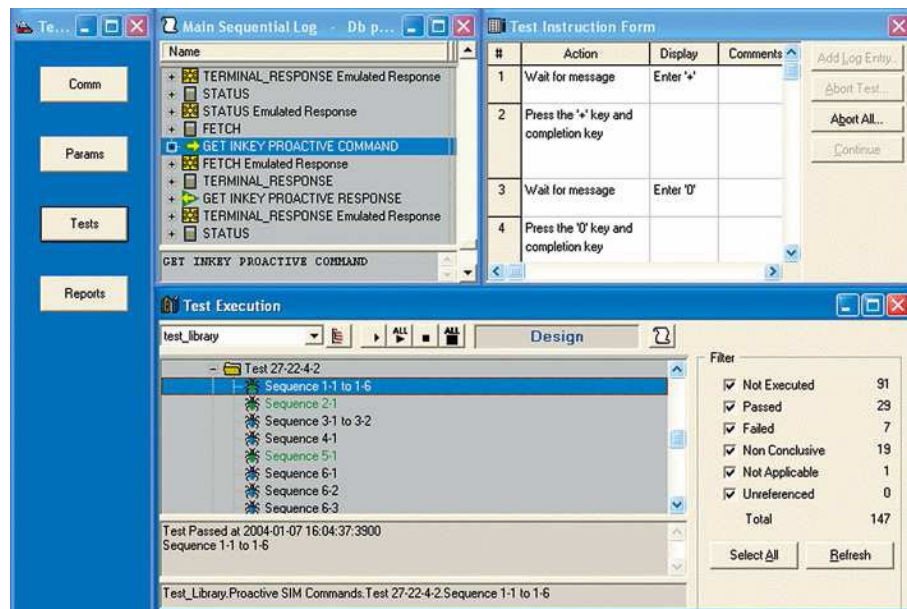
Te...

Comm

Params

Tests

Reports

Main Sequential Log - Db p...

Name

+ TERMINAL_RESPONSE Emulated Response
+ STATUS
+ STATUS Emulated Response
+ FETCH
+ GET INKEY PROACTIVE COMMAND
+ FETCH Emulated Response
+ TERMINAL_RESPONSE
+ GET INKEY PROACTIVE RESPONSE
+ TERMINAL_RESPONSE Emulated Response
+ STATUS

GET INKEY PROACTIVE COMMAND

Test Instruction Form

| # | Action | Display | Comments |
|---|---|---|---|
| 1 | Wait for message | Enter '+' | |
| 2 | Press the '+' key and completion key | | |
| 3 | Wait for message | Enter '0' | |
| 4 | Press the '0' key and completion key | | |

Add Log Entry...

Abort Test...

Abort All...

Continue

Test Execution

test_library

ALL

ALL

Design

- Test 27-22-4-2
Sequence 1-1 to 1-6
Sequence 2-1
Sequence 3-1 to 3-2
Sequence 4-1
Sequence 5-1
Sequence 6-1
Sequence 6-2
Sequence 6-3

Test Passed at 2004-01-07 16:04:37:3900
Sequence 1-1 to 1-6

Test_Library.Proactive SIM Commands.Test 27-22-4-2.Sequence 1-1 to 1-6

Filter

| | |
|---|---|
| Not Executed | 91 |
| Passed | 29 |
| Failed | 7 |
| Non Conclusive | 19 |
| Not Applicable | 1 |
| Unreferenced | 0 |
| Total | 147 |

Select All

Refresh